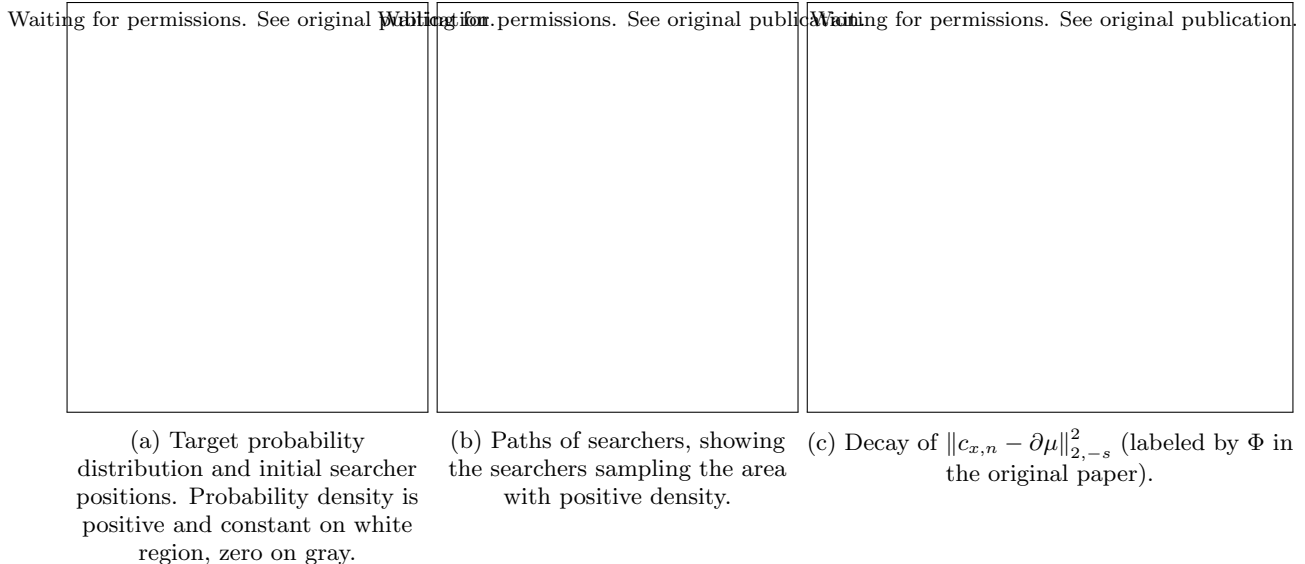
Waiting for permissions. See original publication.

Waiting for permissions. See original publication.

Waiting for permissions. See original publication.

(a) Target probability distribution and initial searcher positions. Probability density is positive and constant on white region, zero on gray.

(b) Paths of searchers, showing the searchers sampling the area with positive density.

(c) Decay of $\|c_{x,n} - \partial\mu\|^2_{2,-s}$ (labeled by $\Phi$ in the original paper).